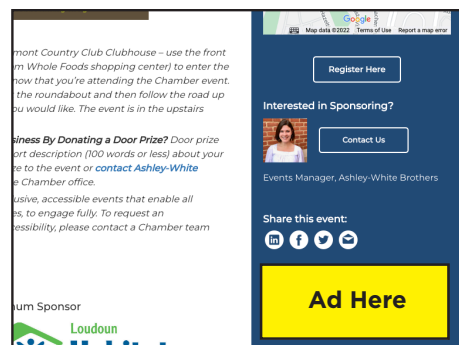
mont Country Club Clubhouse – use the front m Whole Foods shopping center) to enter the how that you're attending the Chamber event. the roundabout and then follow the road up you would like. The event is in the upstairs

siness By Donating a Door Prize? Door prize ort description (100 words or less) about your te to the event or contact Ashley-White e Chamber office.

usive, accessible events that enable all es, to engage fully. To request an essibility, please contact a Chamber team

num Sponsor

Loudoun

Habitat

Google

Map data ©2022 Terms of Use Report a map error

Register Here

Interested in Sponsoring?

Contact Us

Events Manager, Ashley-White Brothers

Share this event:

Ad Here